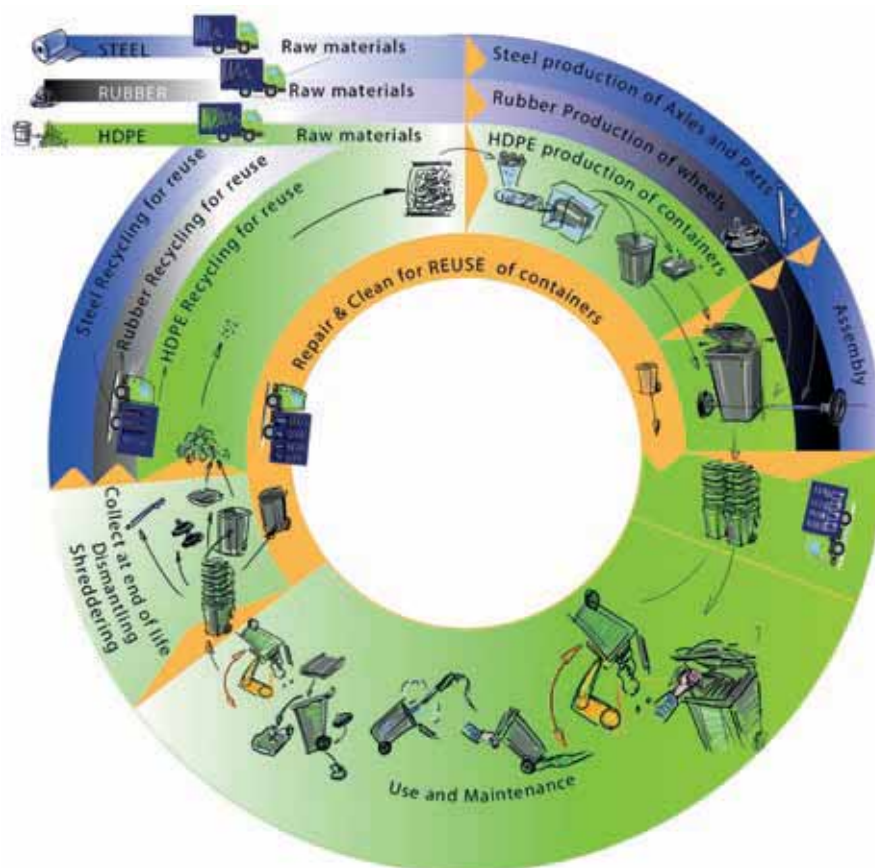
STEEL
Raw materials
RUBBER
Raw materials
HDPE
Raw materials
Steel production of Axles and Parts
Rubber Production of wheels
HDPE production of containers
Assembly
Repair & Clean for REUSE of containers
Steel Recycling for reuse
Rubber Recycling for reuse
HDPE Recycling for reuse
Collect at end of life
Dismanting
Shreddering
Use and Maintenance